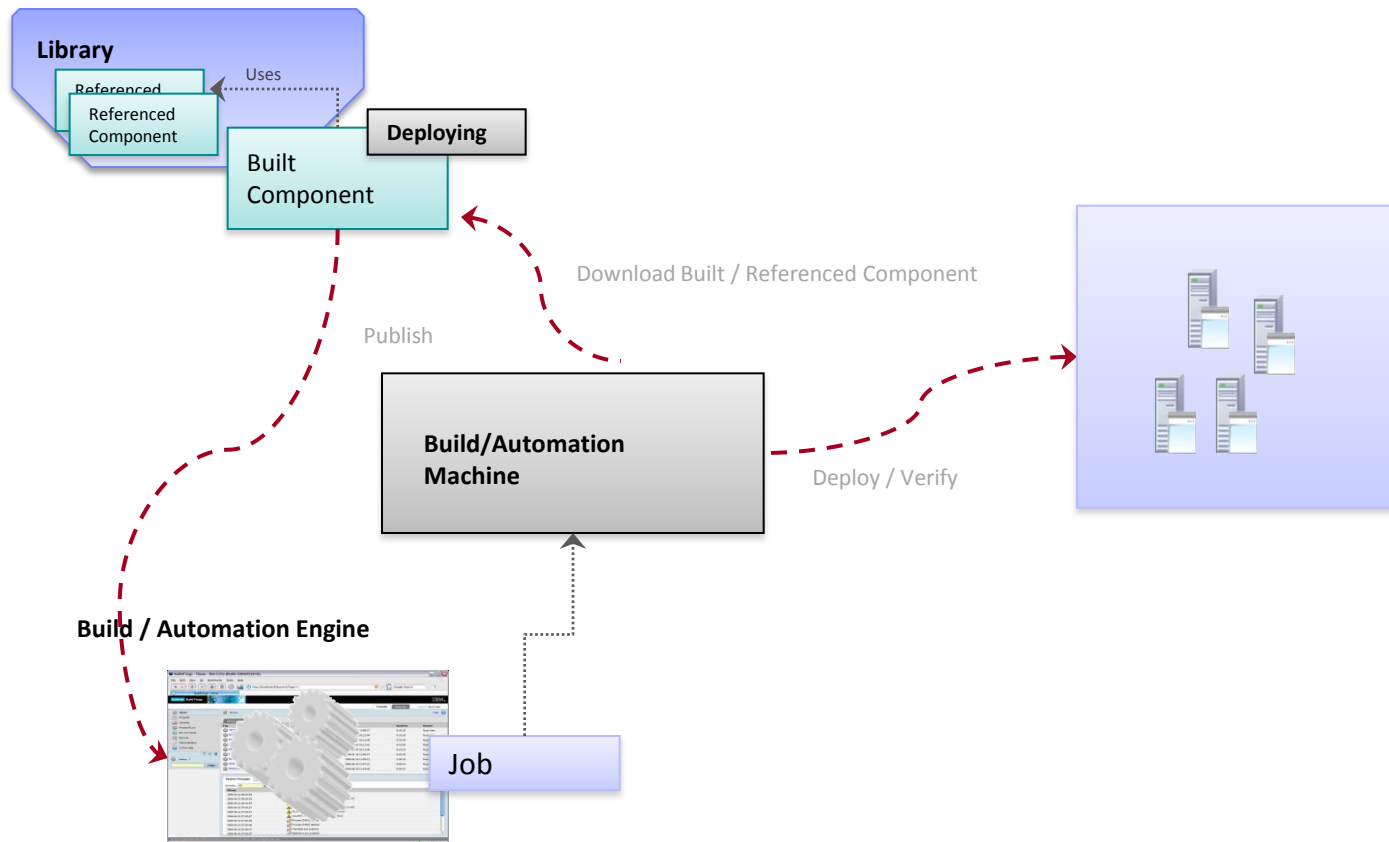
Library

Referenced

Uses

Referenced Component

Deploying

Built Component

Download Built / Referenced Component

Publish

Build/Automation Machine

Deploy / Verify

Build / Automation Engine

IBM

Job